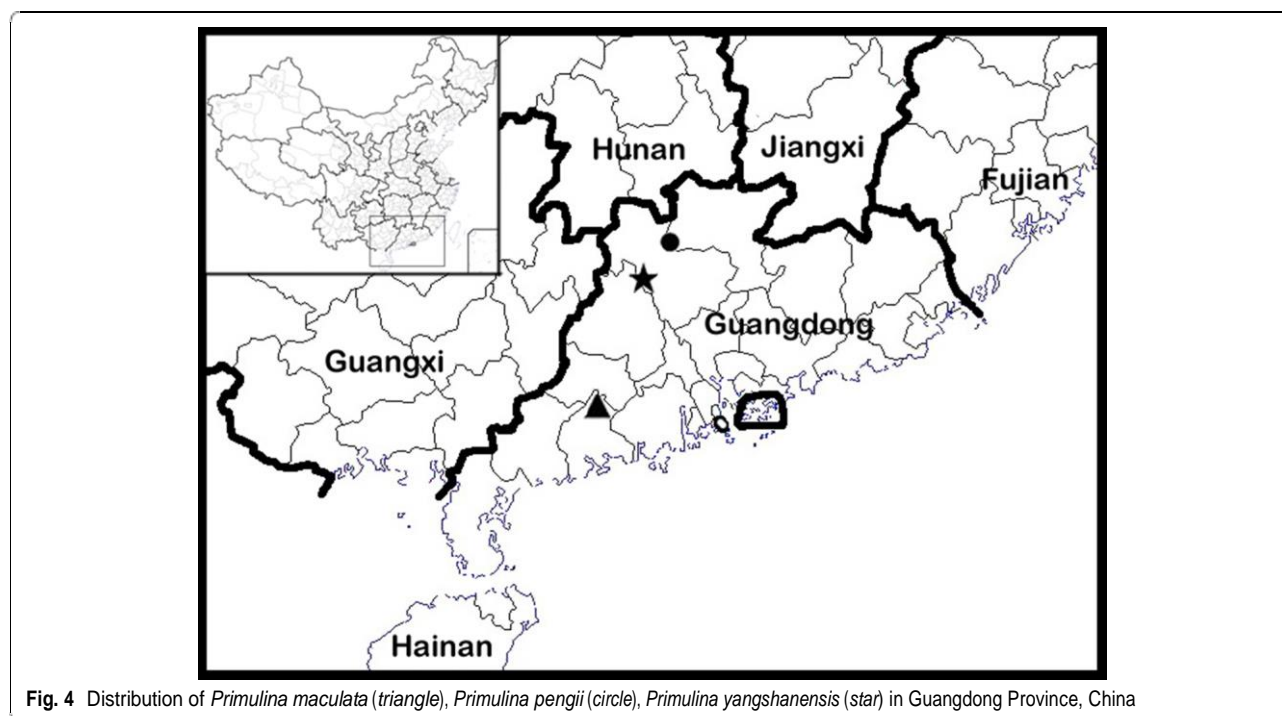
Hunan

Jiangxi

Fujian

Guangdong

Guangxi

Hainan

**Fig. 4** Distribution of *Primulina maculata* (*triangle*), *Primulina pengii* (*circle*), *Primulina yangshanensis* (*star*) in Guangdong Province, China